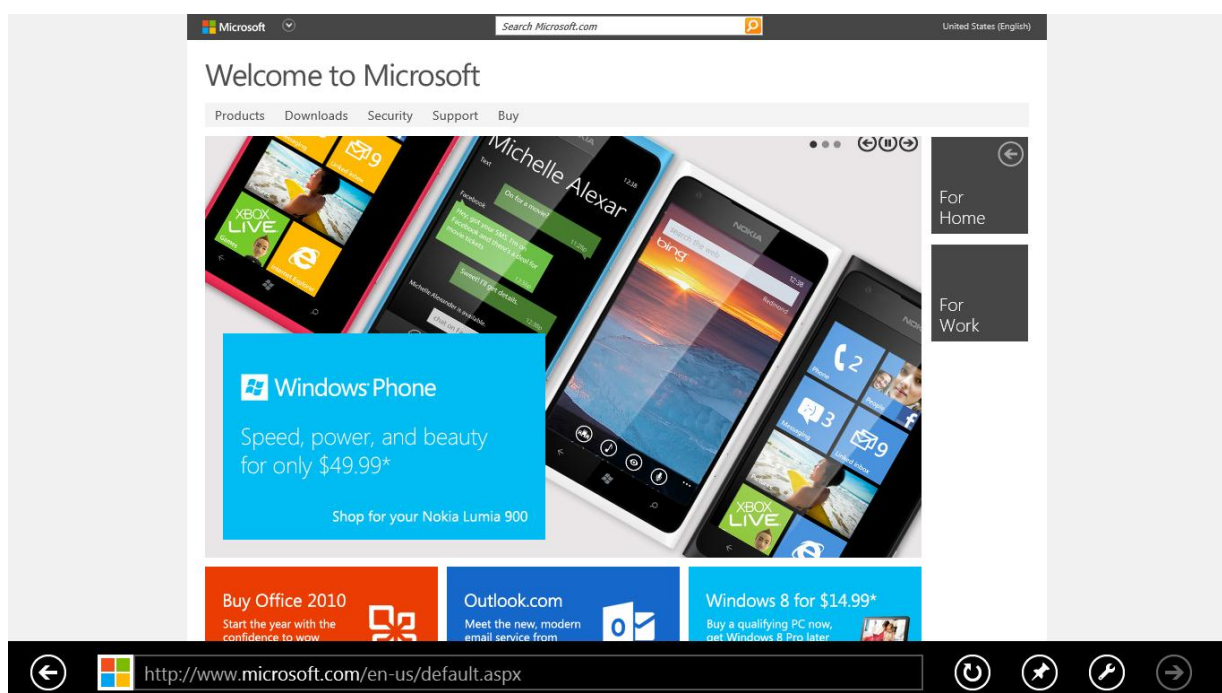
Microsoft

Search Microsoft.com

United States (English)

Welcome to Microsoft

Products Downloads Security Support Buy

Michelle Alexar

XBOX LIVE

For Home

For Work

Windows Phone

Speed, power, and beauty for only $49.99*

Shop for your Nokia Lumia 900

Buy Office 2010

Start the year with the confidence to wow

Outlook.com

Meet the new, modern email service from

Windows 8 for $14.99*

Buy a qualifying PC now, get Windows 8 Pro later

http://www.microsoft.com/en-us/default.aspx